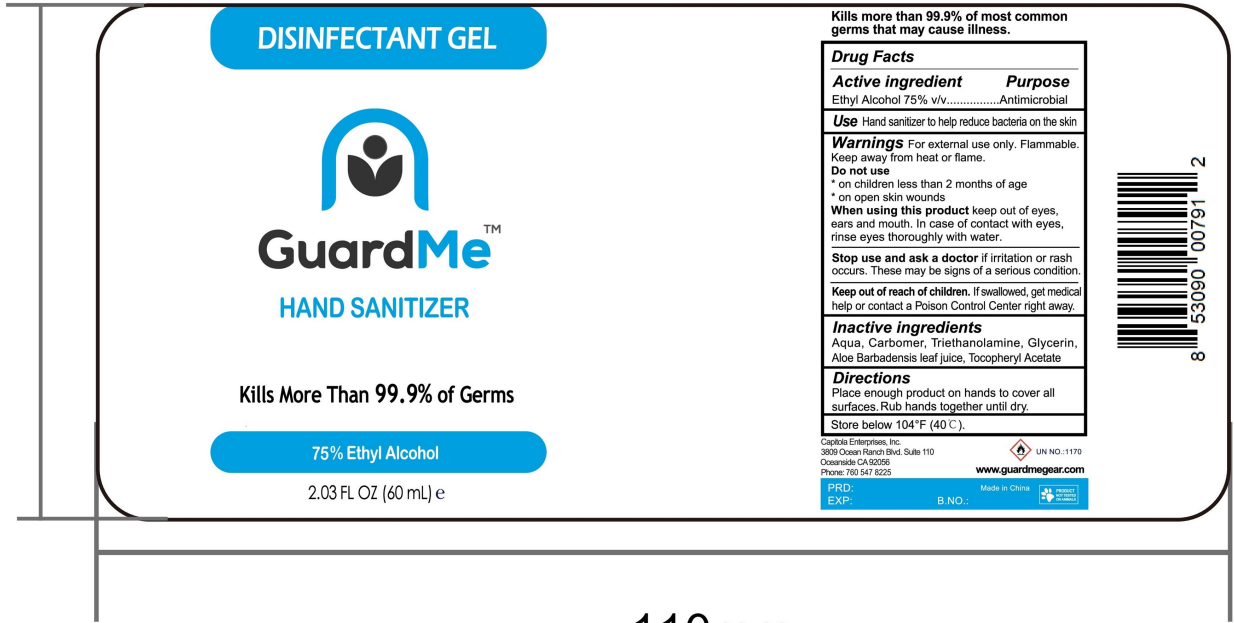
DISINFECTANT GEL

GuardMe™

HAND SANITIZER

Kills More Than 99.9% of Germs

75% Ethyl Alcohol

2.03 FL OZ (60 mL) e

Kills more than 99.9% of most common germs that may cause illness.

Drug Facts

| Active ingredient | Purpose |
|---|---|
| Ethyl Alcohol 75% v/v | Antimicrobial |

Use Hand sanitizer to help reduce bacteria on the skin

Warnings For external use only. Flammable. Keep away from heat or flame.
Do not use
* on children less than 2 months of age
* on open skin wounds
When using this product keep out of eyes, ears and mouth. In case of contact with eyes, rinse eyes thoroughly with water.

Stop use and ask a doctor if irritation or rash occurs. These may be signs of a serious condition.

Keep out of reach of children. If swallowed, get medical help or contact a Poison Control Center right away.

Inactive ingredients
Aqua, Carbomer, Triethanolamine, Glycerin, Aloe Barbadensis leaf juice, Tocopheryl Acetate

Directions
Place enough product on hands to cover all surfaces. Rub hands together until dry.

Store below 104°F (40℃).

Capitola Enterprises, Inc.
3809 Ocean Ranch Blvd. Suite 110
Oceanside CA 92056
Phone: 760 547 8225

UN NO.:1170

www.guardmegear.com

PRD:
EXP:
B.NO.:
Made in China
PRODUCT NOT TESTED ON ANIMALS

8 53090 00791 2

110 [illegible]